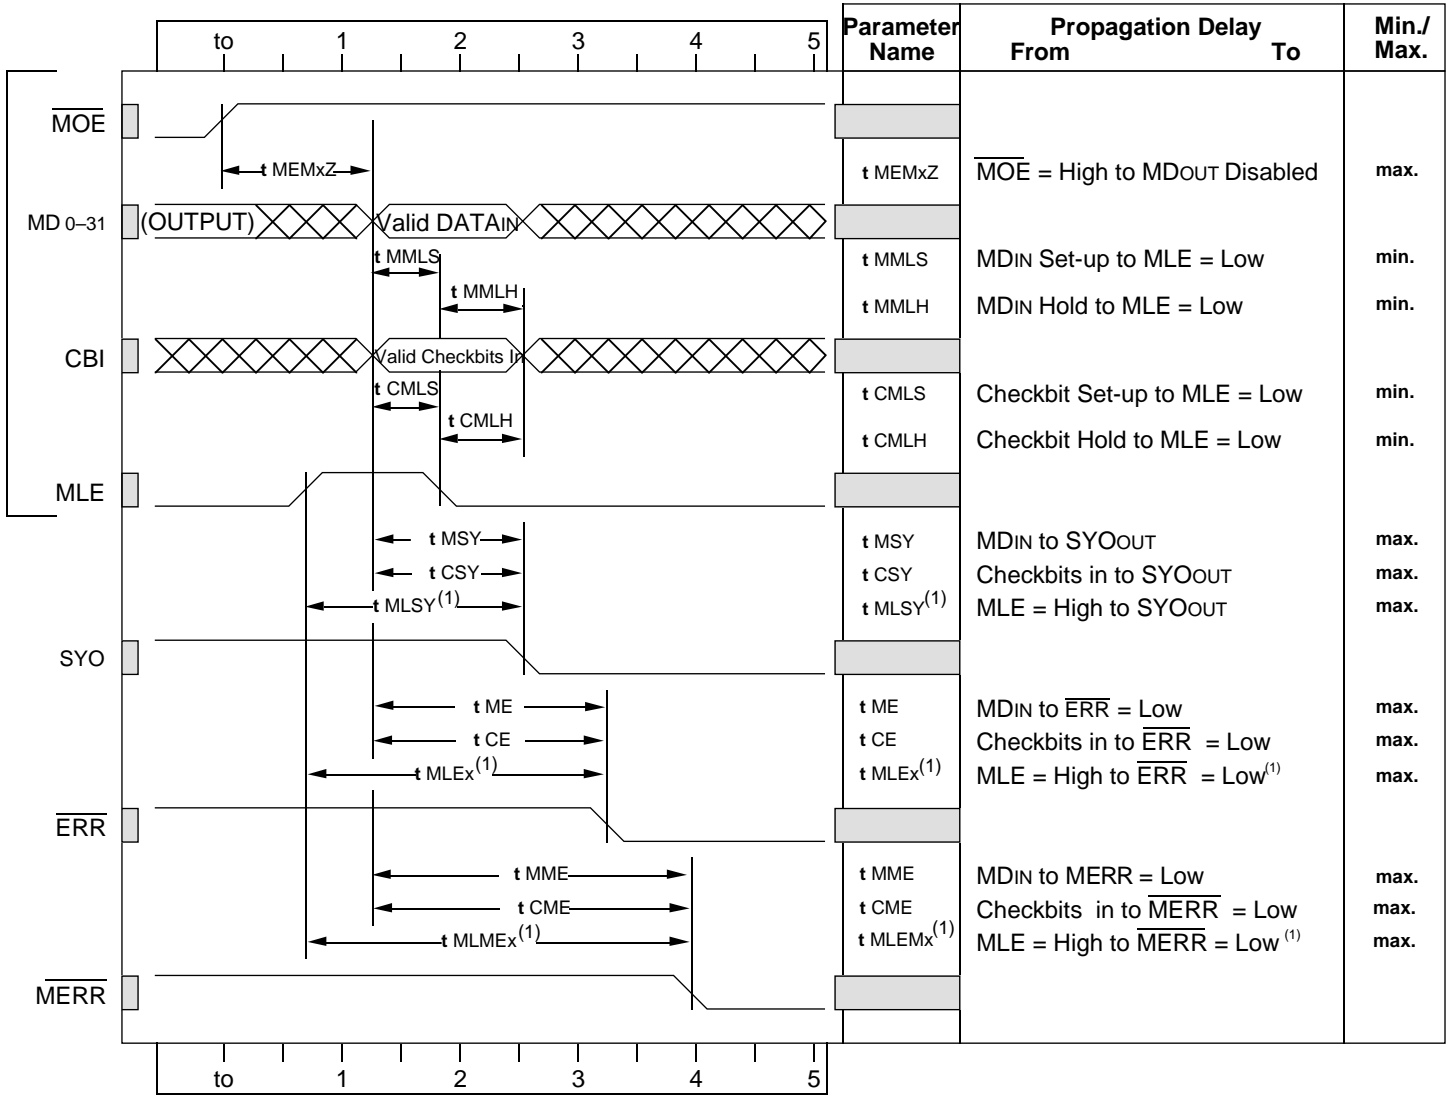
to 1 2 3 4 5

$\overline{MOE}$

t MEMxZ

MD 0–31 (OUTPUT) Valid DATAIN

t MMLS

t MMLH

CBI Valid Checkbits In

t CMLS

t CMLH

MLE

t MSY

t CSY

t MLSY$^{(1)}$

SYO

t ME

t CE

t MLEx$^{(1)}$

$\overline{ERR}$

t MME

t CME

t MLMEx$^{(1)}$

$\overline{MERR}$

to 1 2 3 4 5

| Parameter Name | Propagation Delay From To | Min./ Max. |
|---|---|---|
| t MEMxZ | $\overline{MOE}$ = High to MDOUT Disabled | max. |
| t MMLS | MDIN Set-up to MLE = Low | min. |
| t MMLH | MDIN Hold to MLE = Low | min. |
| t CMLS | Checkbit Set-up to MLE = Low | min. |
| t CMLH | Checkbit Hold to MLE = Low | min. |
| t MSY | MDIN to SYOOUT | max. |
| t CSY | Checkbits in to SYOOUT | max. |
| t MLSY$^{(1)}$ | MLE = High to SYOOUT | max. |
| t ME | MDIN to $\overline{ERR}$ = Low | max. |
| t CE | Checkbits in to $\overline{ERR}$ = Low | max. |
| t MLEx$^{(1)}$ | MLE = High to $\overline{ERR}$ = Low$^{(1)}$ | max. |
| t MME | MDIN to MERR = Low | max. |
| t CME | Checkbits in to $\overline{MERR}$ = Low | max. |
| t MLEMx$^{(1)}$ | MLE = High to $\overline{MERR}$ = Low $^{(1)}$ | max. |